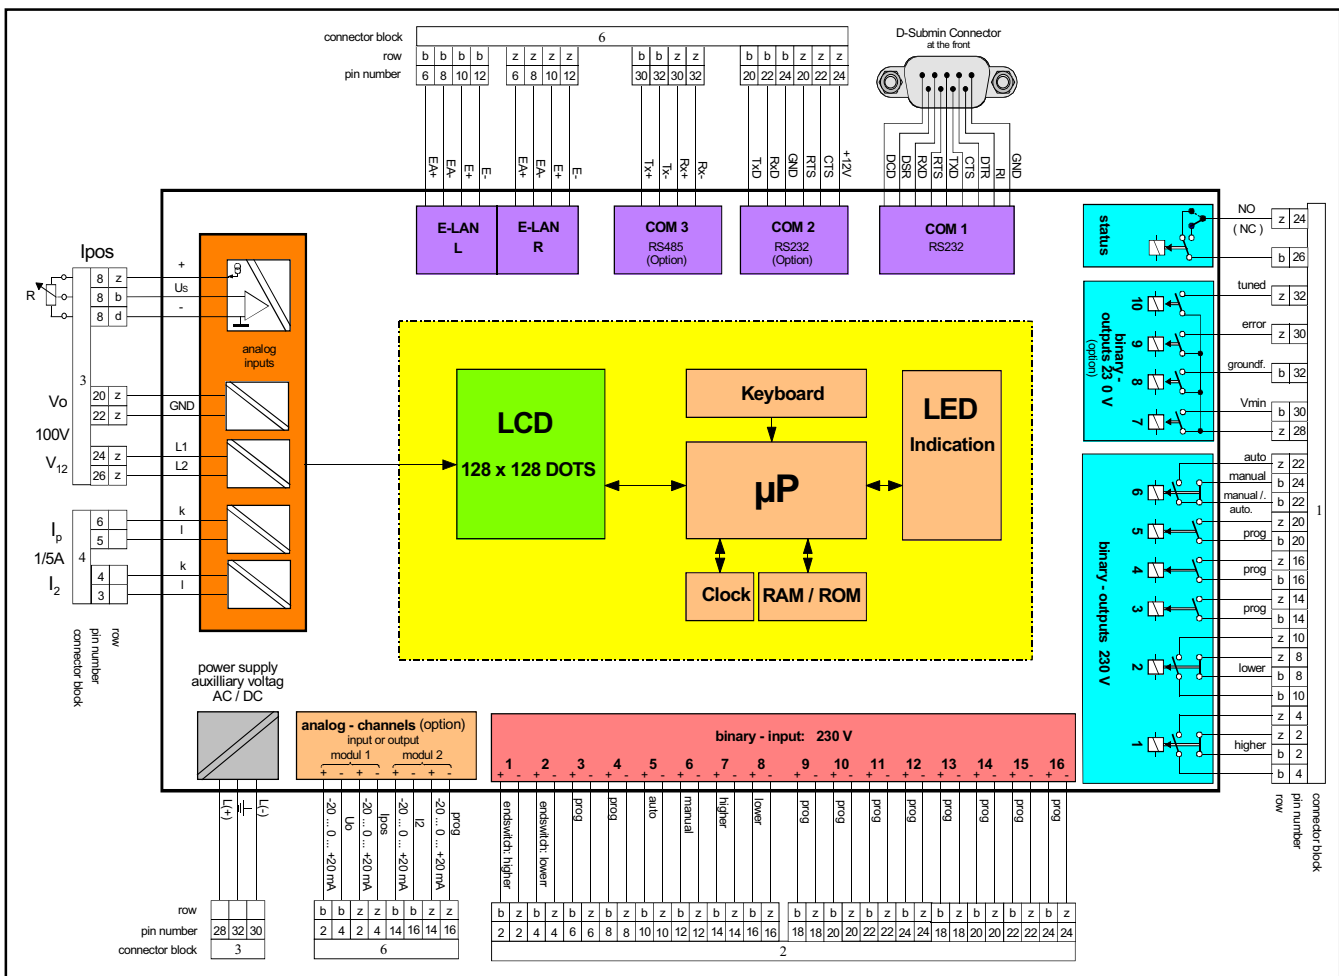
connector block
row
pin number

6

| b | b | b | b | z | z | z | z | b | b | z | z | b | b | b | z | z | z |
|---|---|---|---|---|---|---|---|---|---|---|---|---|---|---|---|---|---|
| 6 | 8 | 10 | 12 | 6 | 8 | 10 | 12 | 30 | 32 | 30 | 32 | 20 | 22 | 24 | 20 | 22 | 24 |

EA+ EA- E+ E- EA+ EA- E+ E- Tx+ Tx- Rx+ Rx- TxD RxD GND RTS CTS +12V

D-Submin Connector
at the front

DCD DSR RXD RTS TXD CTS DTR RI GND

E-LAN L
E-LAN R
COM 3 RS485 (Option)
COM 2 RS232 (Option)
COM 1 RS232

status
NO
( NC )
z 24
b 26

binary - outputs 23 0 V (option)
10 9 8 7
tuned z 32
error z 30
groundf. b 32
Vmin b 30
z 28

Ipos
R
+ Us -
8 z
8 b
8 d
analog inputs
3
Vo
100V
$V_{12}$
20 z
22 z
GND
24 z
26 z
L1
L2
$I_p$
1/5A
$I_2$
4
6
5
4
3
k
l
k
l
row
pin number
connector block

LCD
128 x 128 DOTS
Keyboard
µP
LED
Indication
Clock
RAM / ROM

binary - outputs 230 V
6 5 4 3 2 1
auto z 22
manual b 24
manual /. auto. b 22
z 20
prog b 20
z 16
prog b 16
z 14
prog b 14
z 10
z 8
lower b 8
b 10
z 4
z 2
higher b 2
b 4
1
row
pin number
connector block

power supply
auxilliary voltag
AC / DC
L(+) L(-)
row
pin number
connector block

| 28 | 32 | 30 |
|---|---|---|

3

analog - channels (option)
input or output
modul 1 modul 2
-20 ... 0 ... +20 mA Ub -20 ... 0 ... +20 mA Ipos -20 ... 0 ... +20 mA I2 -20 ... 0 ... +20 mA prog

| b | b | z | z | b | b | z | z |
|---|---|---|---|---|---|---|---|
| 2 | 4 | 2 | 4 | 14 | 16 | 14 | 16 |

6

binary - input: 230 V
1 2 3 4 5 6 7 8 9 10 11 12 13 14 15 16
endswitch: higher endswitch: lower prog prog auto manual higher lower prog prog prog prog prog prog prog prog

| b | z | b | z | b | z | b | z | b | z | b | z | b | z | b | z | b | z | b | z | b | z | b | z | b | z | b | z | b | z | b | z |
|---|---|---|---|---|---|---|---|---|---|---|---|---|---|---|---|---|---|---|---|---|---|---|---|---|---|---|---|---|---|---|---|
| 2 | 2 | 4 | 4 | 6 | 6 | 8 | 8 | 10 | 10 | 12 | 12 | 14 | 14 | 16 | 16 | 18 | 18 | 20 | 20 | 22 | 22 | 24 | 24 | 18 | 18 | 20 | 20 | 22 | 22 | 24 | 24 |

2